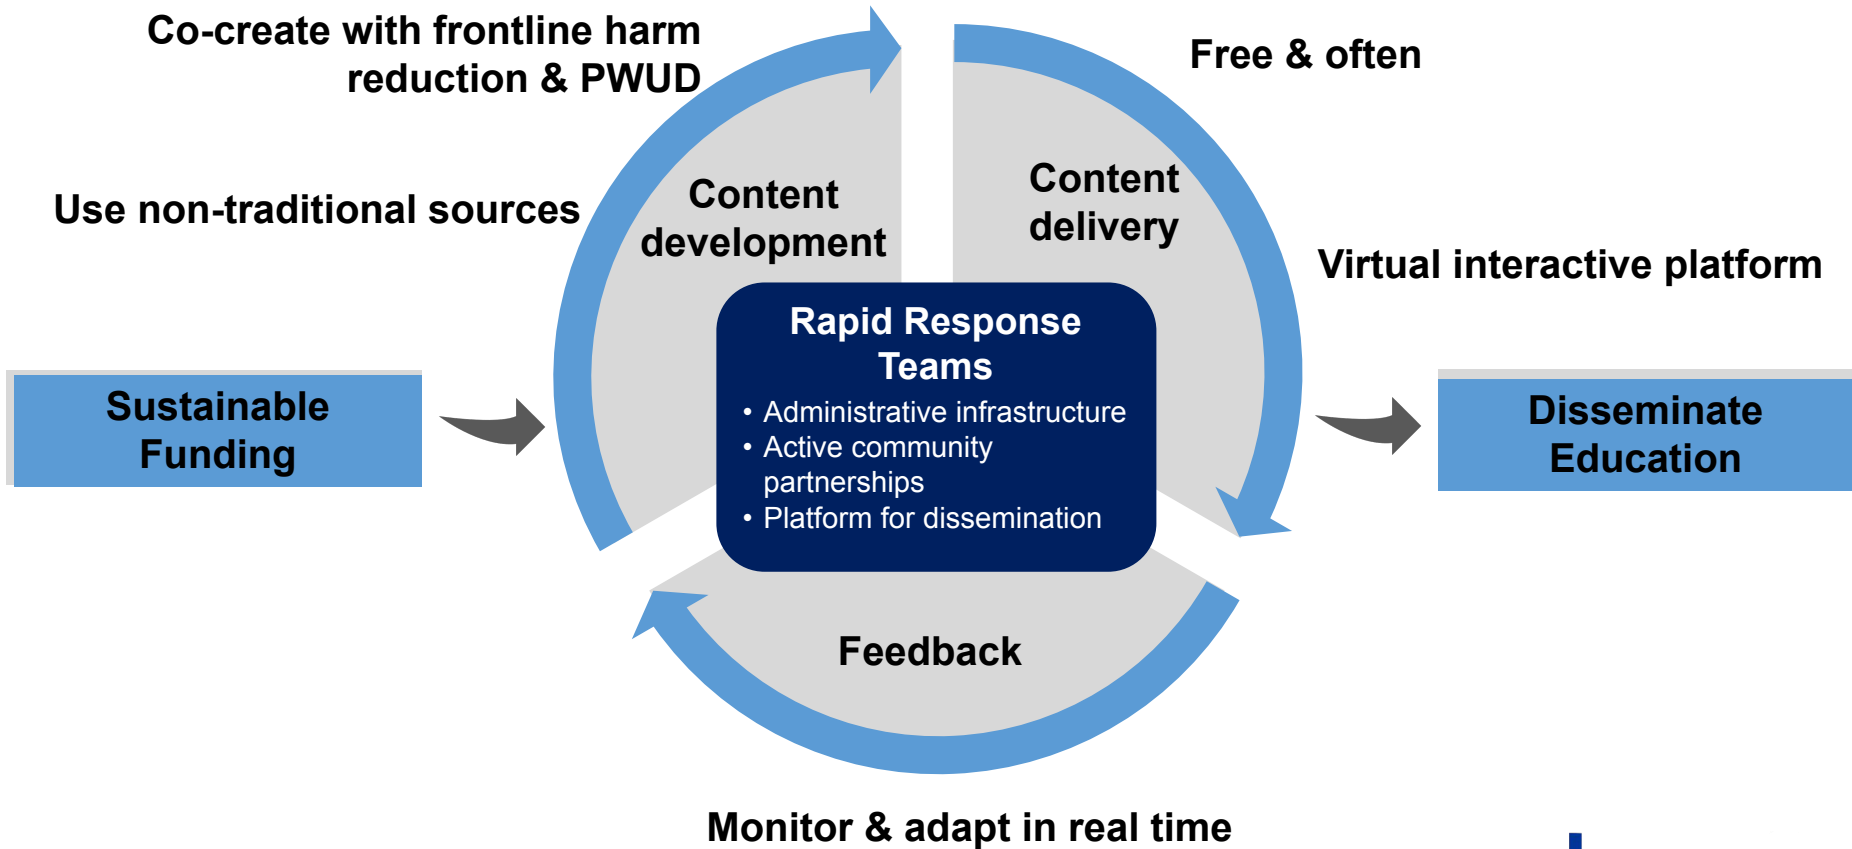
Co-create with frontline harm reduction & PWUD

Free & often

Use non-traditional sources

Content development

Content delivery

Virtual interactive platform

Rapid Response Teams
• Administrative infrastructure
• Active community partnerships
• Platform for dissemination

Sustainable Funding

Disseminate Education

Feedback

Monitor & adapt in real time